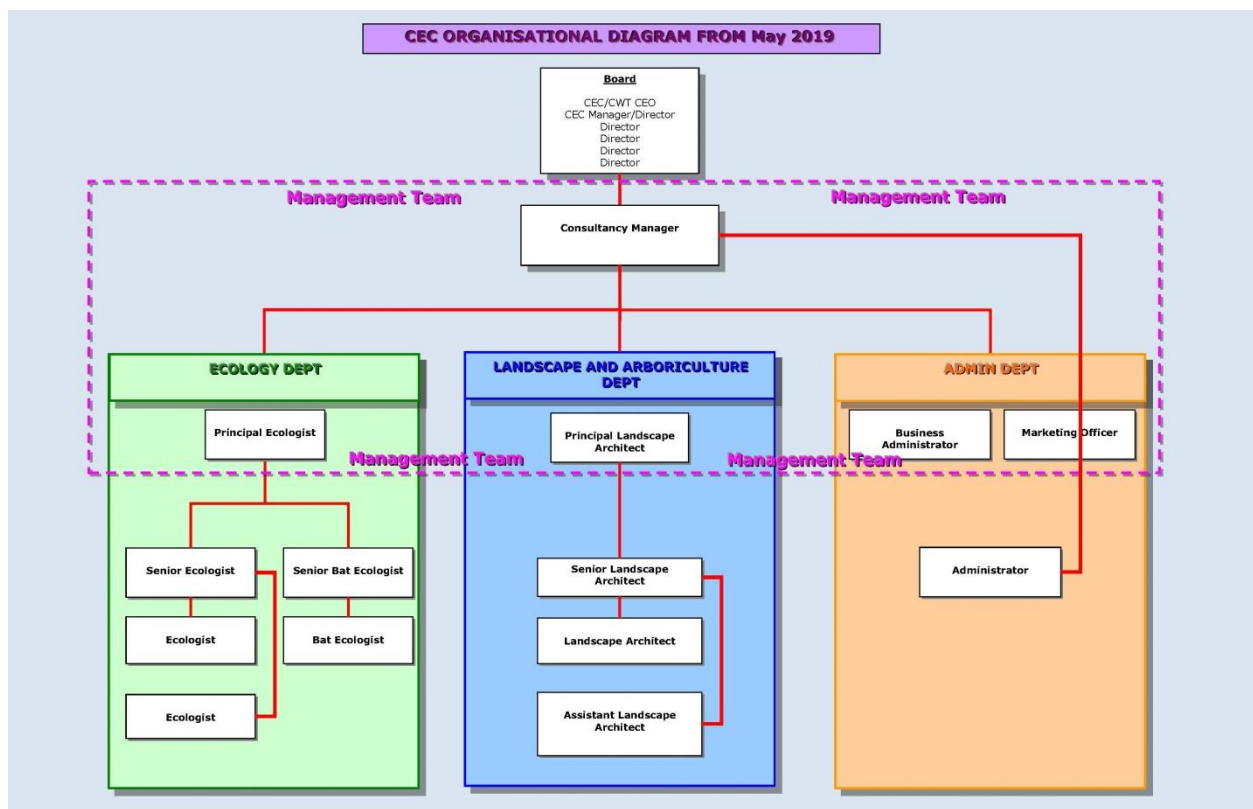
CEC ORGANISATIONAL DIAGRAM FROM May 2019

Board
CEC/CWT CEO
CEC Manager/Director
Director
Director
Director
Director

Management Team

Management Team

Consultancy Manager

ECOLOGY DEPT

Principal Ecologist

Senior Ecologist

Senior Bat Ecologist

Ecologist

Bat Ecologist

Ecologist

LANDSCAPE AND ARBORICULTURE DEPT

Principal Landscape Architect

Senior Landscape Architect

Landscape Architect

Assistant Landscape Architect

ADMIN DEPT

Business Administrator

Marketing Officer

Administrator

Management Team

Management Team